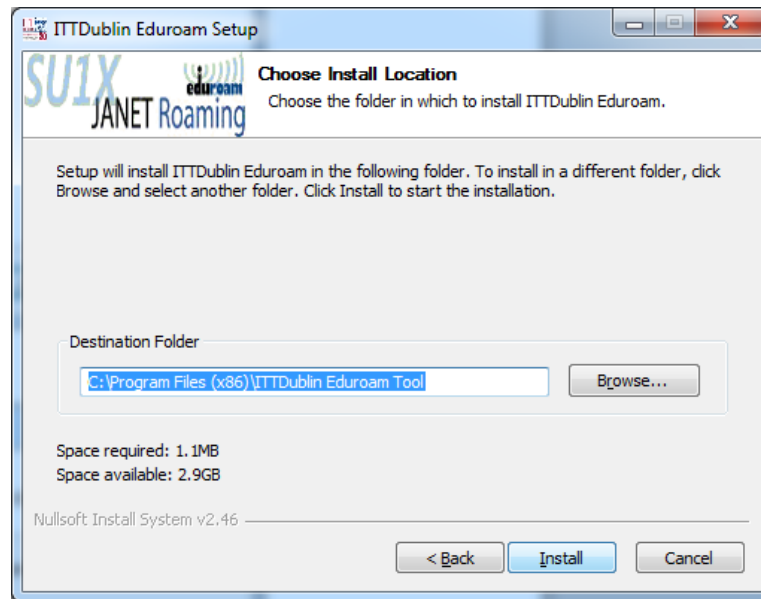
ITTDublin Eduroam Setup

SU1X
eduroam
JANET Roaming

Choose Install Location
Choose the folder in which to install ITTDublin Eduroam.

Setup will install ITTDublin Eduroam in the following folder. To install in a different folder, click Browse and select another folder. Click Install to start the installation.

Destination Folder

C:\Program Files (x86)\ITTDublin Eduroam Tool

Browse...

Space required: 1.1MB
Space available: 2.9GB

Nullsoft Install System v2.46

< Back

Install

Cancel